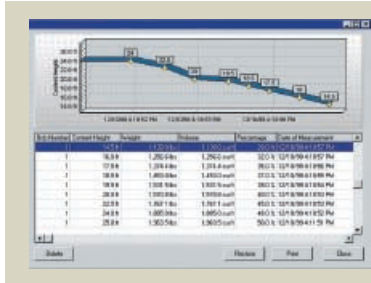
| Bdy Number | Content Height | Weight | Release | Percentage | Date of Measurement |
|---|---|---|---|---|---|
| 1 | 14.5 ft | 1,120.0 lbs | 1,120.0 cu ft | 26.0 % | 12/19/98 4:18:57 PM |
| 1 | 16.8 ft | 1,250.0 lbs | 1,250.0 cu ft | 32.0 % | 12/19/98 4:18:57 PM |
| 1 | 17.8 ft | 1,370.0 lbs | 1,370.0 cu ft | 35.0 % | 12/19/98 4:18:54 PM |
| 1 | 18.8 ft | 1,460.0 lbs | 1,460.0 cu ft | 37.0 % | 12/19/98 4:18:49 PM |
| 1 | 18.9 ft | 1,500.0 lbs | 1,500.0 cu ft | 39.0 % | 12/19/98 4:18:48 PM |
| 1 | 20.8 ft | 1,600.0 lbs | 1,600.0 cu ft | 40.0 % | 12/19/98 4:18:52 PM |
| 1 | 22.8 ft | 1,767.1 lbs | 1,767.1 cu ft | 45.0 % | 12/19/98 4:18:53 PM |
| 1 | 24.8 ft | 1,885.0 lbs | 1,885.0 cu ft | 48.0 % | 12/19/98 4:18:52 PM |
| 1 | 25.8 ft | 1,963.5 lbs | 1,963.5 cu ft | 50.0 % | 12/19/98 4:11:58 PM |

Delete
Restore
Print
Close